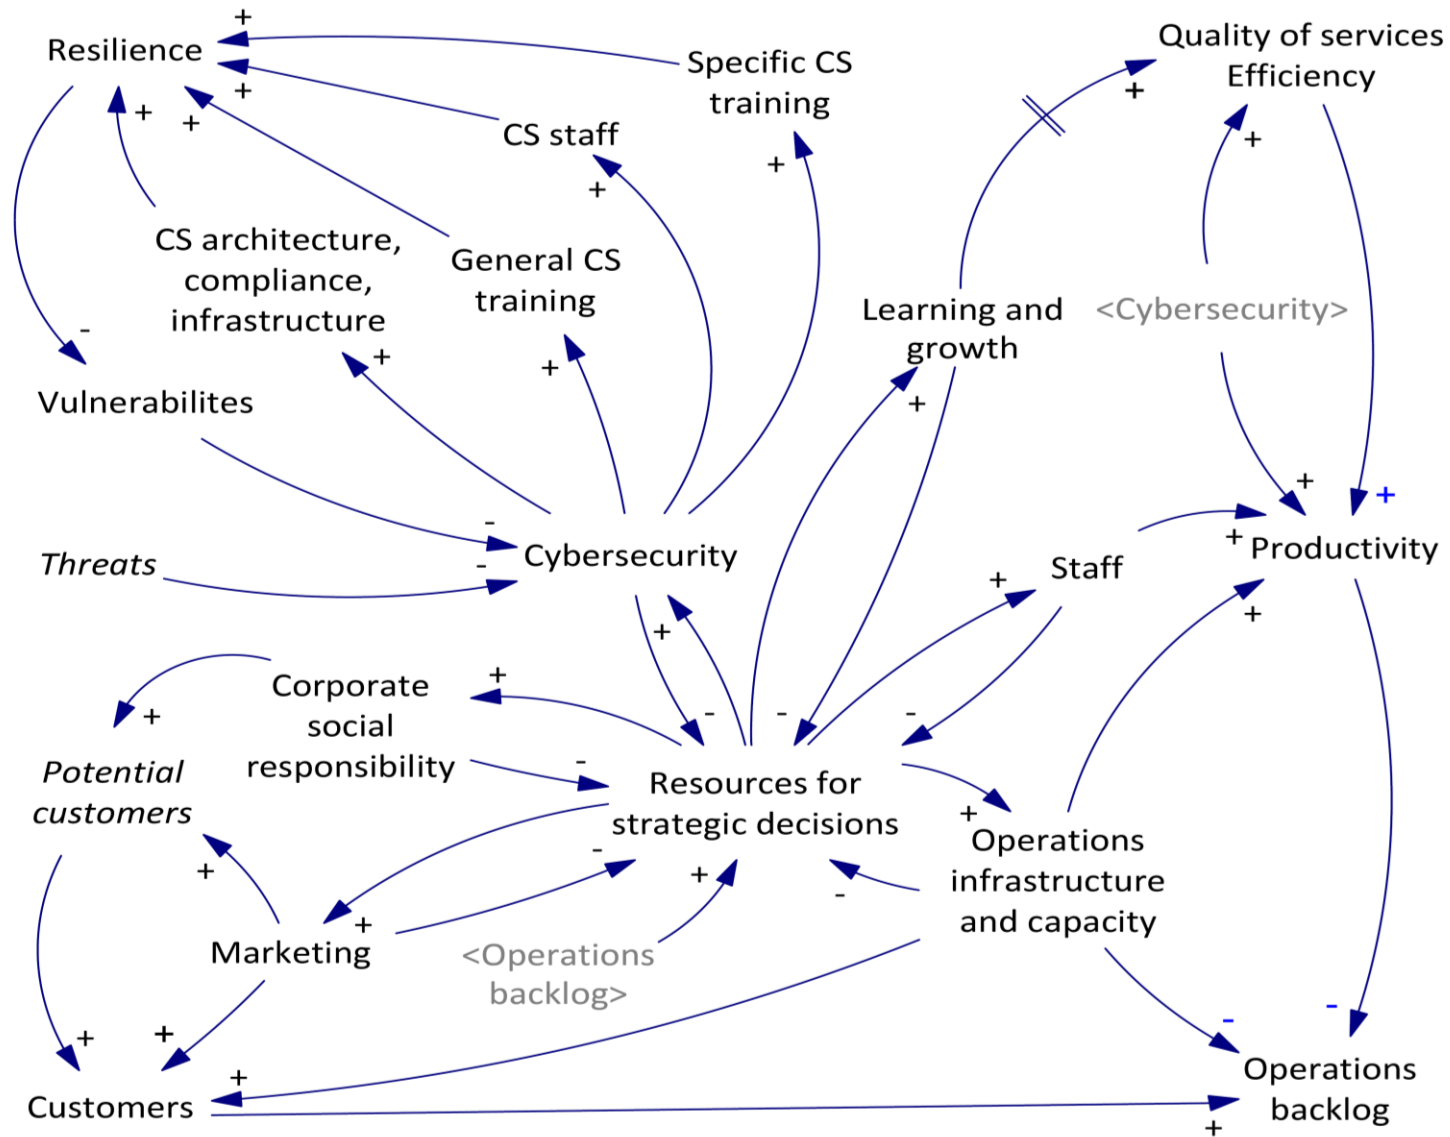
+
Resilience
+
+
+
Specific CS training
CS staff
+
+
Quality of services Efficiency
+
+
CS architecture, compliance, infrastructure
General CS training
-
+
+
Learning and growth
<Cybersecurity>
Vulnerabilites
+
+
+
-
Threats
-
Cybersecurity
+
Staff
+
+ Productivity
+
+
Corporate social responsibility
+
-
-
-
+
Potential customers
-
Resources for strategic decisions
+
Operations infrastructure and capacity
+
-
+
+
-
Marketing
+
<Operations backlog>
+
+
-
-
Customers
+
Operations backlog
+